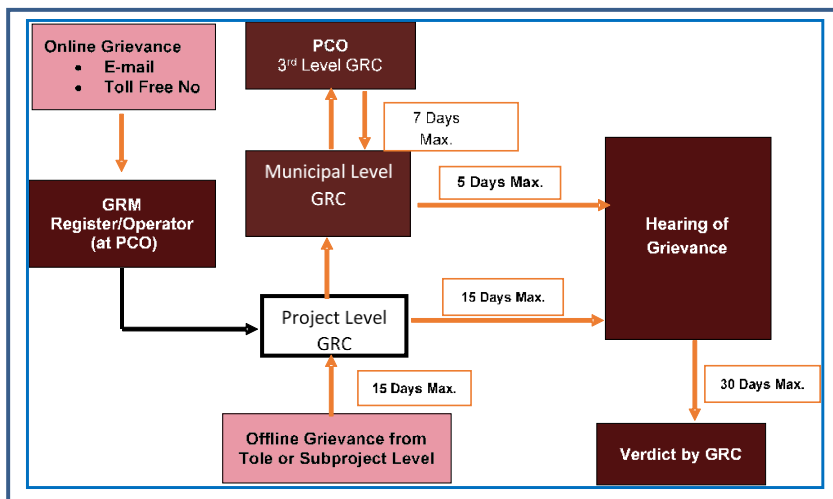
Online Grievance
• E-mail
• Toll Free No

PCO
3rd Level GRC

7 Days Max.

Municipal Level GRC

5 Days Max.

Hearing of Grievance

GRM Register/Operator (at PCO)

15 Days Max.

Project Level GRC

15 Days Max.

30 Days Max.

Offline Grievance from Tole or Subproject Level

Verdict by GRC